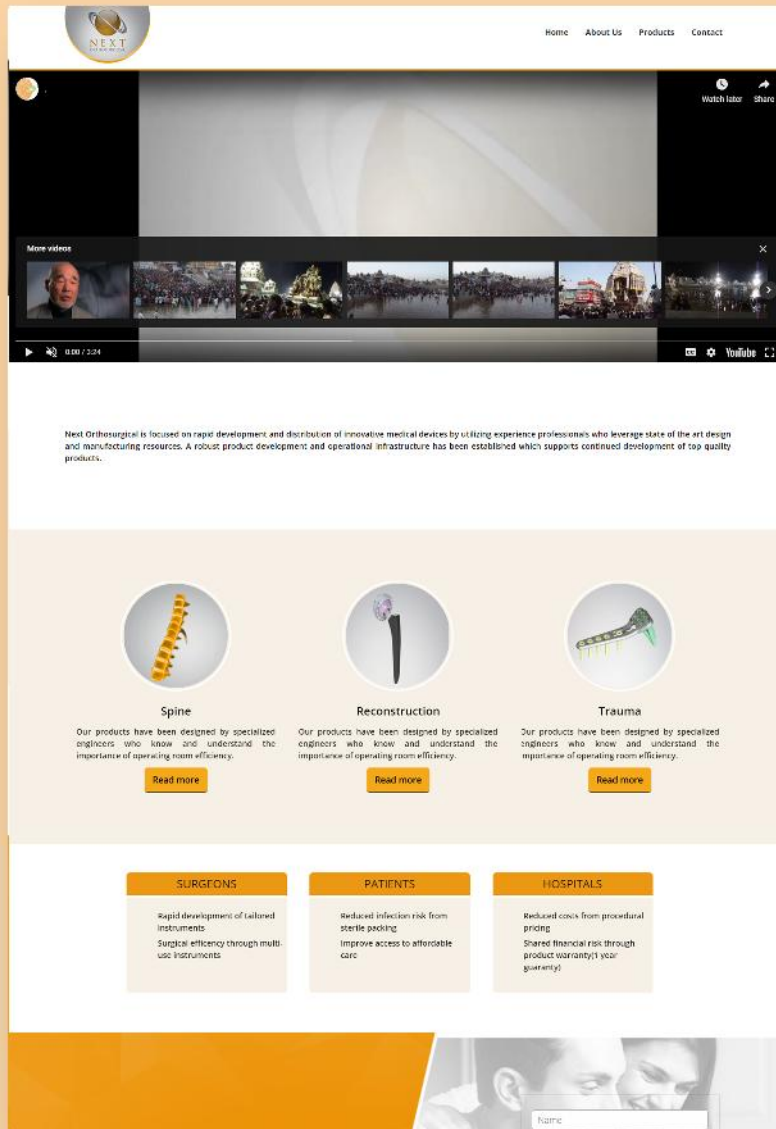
NEXT

Home About Us Products Contact

Watch later Share

More videos

0:00 / 2:24

YouTube

Next Orthosurgical is focused on rapid development and distribution of innovative medical devices by utilizing experience professionals who leverage state of the art design and manufacturing resources. A robust product development and operational infrastructure has been established which supports continued development of top quality products.

Spine

Our products have been designed by specialized engineers who know and understand the importance of operating room efficiency.

Read more

Reconstruction

Our products have been designed by specialized engineers who know and understand the importance of operating room efficiency.

Read more

Trauma

Our products have been designed by specialized engineers who know and understand the importance of operating room efficiency.

Read more

SURGEONS

Rapid development of tailored instruments

Surgical efficency through multi-use instruments

PATIENTS

Reduced infection risk from sterile packing

Improve access to affordable care

HOSPITALS

Reduced costs from procedural pricing

Shared financial risk through product warranty(1 year guaranty)

Name